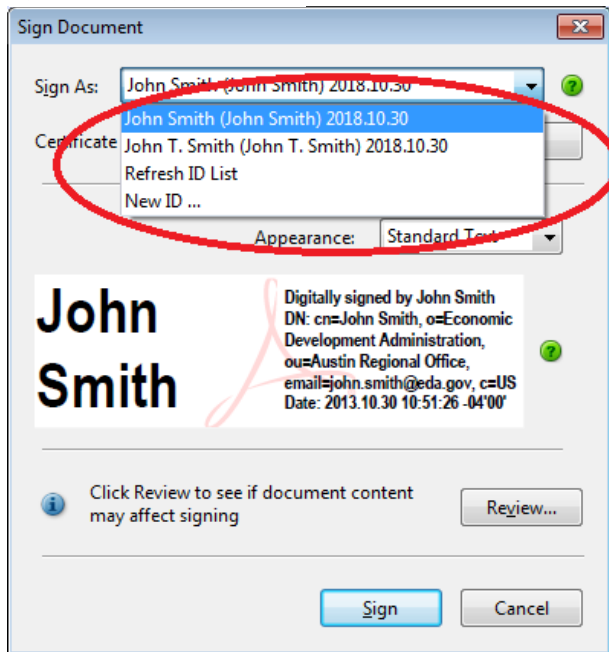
Sign Document

Sign As: John Smith (John Smith) 2018.10.30

John Smith (John Smith) 2018.10.30
John T. Smith (John T. Smith) 2018.10.30
Refresh ID List
New ID ...

Certificate

Appearance: Standard Te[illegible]

John Smith

Digitally signed by John Smith
DN: cn=John Smith, o=Economic Development Administration, ou=Austin Regional Office, email=john.smith@eda.gov, c=US
Date: 2013.10.30 10:51:26 -04'00'

Click Review to see if document content may affect signing

Review...

Sign

Cancel